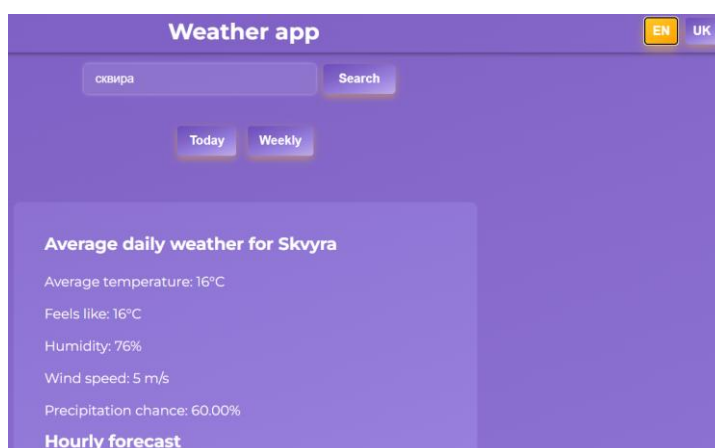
Weather app

EN UK

сквира

Search

Today

Weekly

Average daily weather for Skvyra

Average temperature: 16°C

Feels like: 16°C

Humidity: 76%

Wind speed: 5 m/s

Precipitation chance: 60.00%

Hourly forecast